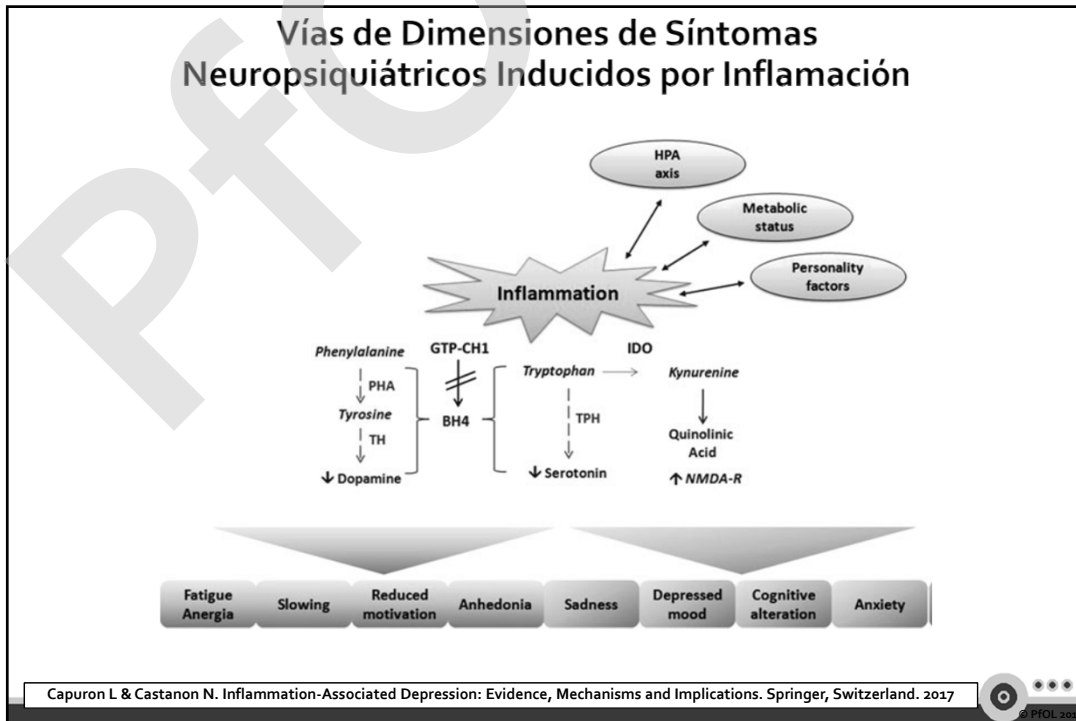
Vías de Dimensiones de Síntomas Neuropsiquiátricos Inducidos por Inflamación

HPA axis

Metabolic status

Personality factors

Inflammation

Phenylalanine

PHA

Tyrosine

TH

↓ Dopamine

GTP-CH1

BH4

IDO

Tryptophan

Kynurenine

TPH

↓ Serotonin

Quinolinic Acid

↑ NMDA-R

| Fatigue Anergia | Slowing | Reduced motivation | Anhedonia | Sadness | Depressed mood | Cognitive alteration | Anxiety |
|---|---|---|---|---|---|---|---|

Capuron L & Castanon N. Inflammation-Associated Depression: Evidence, Mechanisms and Implications. Springer, Switzerland. 2017

© PfOL 20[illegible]